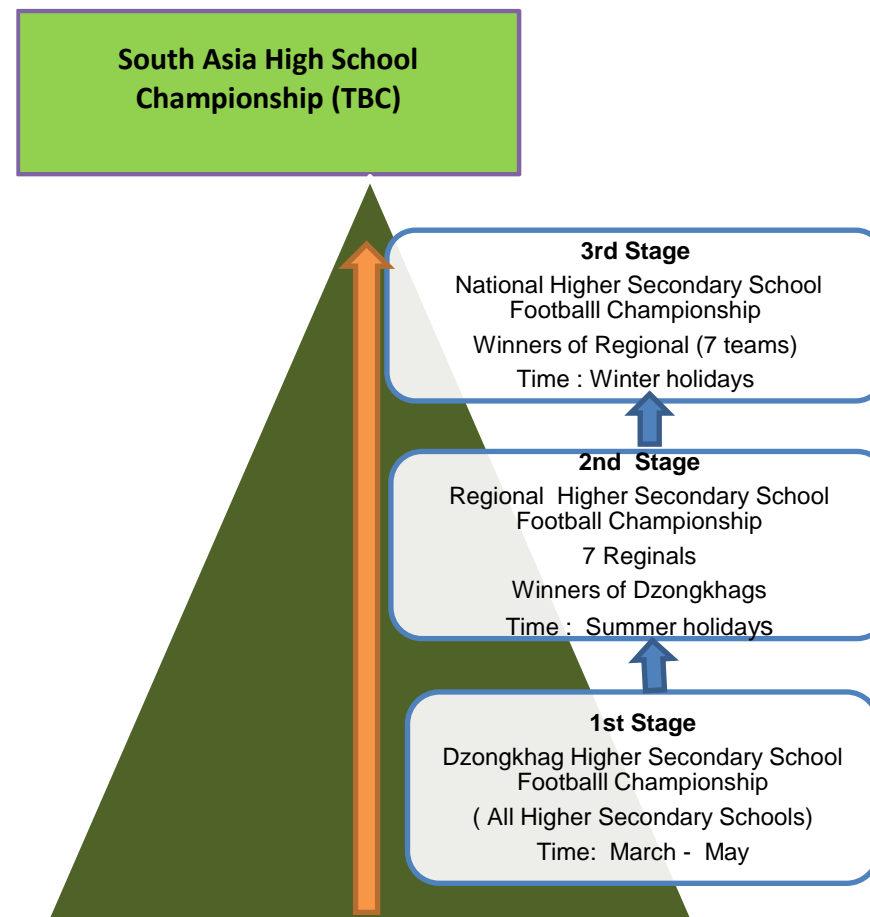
South Asia High School Championship (TBC)

3rd Stage
National Higher Secondary School Footballl Championship
Winners of Regional (7 teams)
Time : Winter holidays

2nd Stage
Regional Higher Secondary School Football Championship
7 Reginals
Winners of Dzongkhags
Time : Summer holidays

1st Stage
Dzongkhag Higher Secondary School Footballl Championship
( All Higher Secondary Schools)
Time: March - May